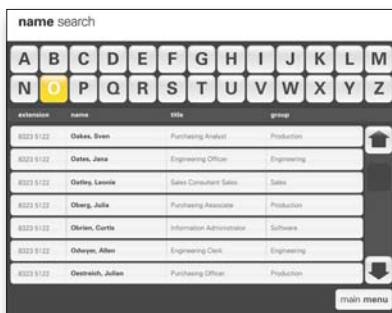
name search

A B C D E F G H I J K L M
N O P Q R S T U V W X Y Z

| extension | name | title | group |
|---|---|---|---|
| 8323 5122 | Oakes, Sven | Purchasing Analyst | Production |
| 8323 5122 | Oates, Jana | Engineering Officer | Engineering |
| 8323 5122 | Oatley, Leonie | Sales Consultant Sales | Sales |
| 8323 5122 | Oberg, Julia | Purchasing Associate | Production |
| 8323 5122 | Obrien, Curtis | Information Administrator | Software |
| 8323 5122 | Odwyer, Allen | Engineering Clerk | Engineering |
| 8323 5122 | Oestreich, Julian | Purchasing Officer | Production |

main menu